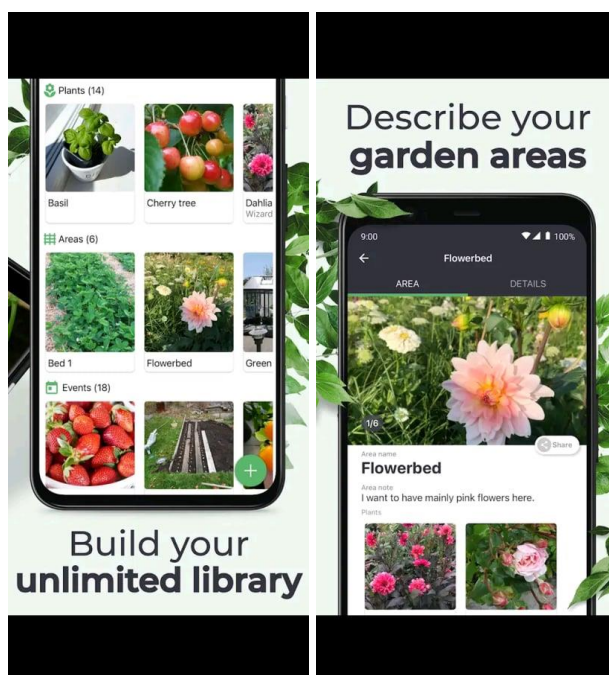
Plants (14)

Basil

Cherry tree

Dahlia Wizard

Areas (6)

Bed 1

Flowerbed

Green

Events (18)

+

Build your unlimited library

Describe your garden areas

9:00

100%

Flowerbed

AREA

DETAILS

1/6

Share

Area name

Flowerbed

Area note

I want to have mainly pink flowers here.

Plants